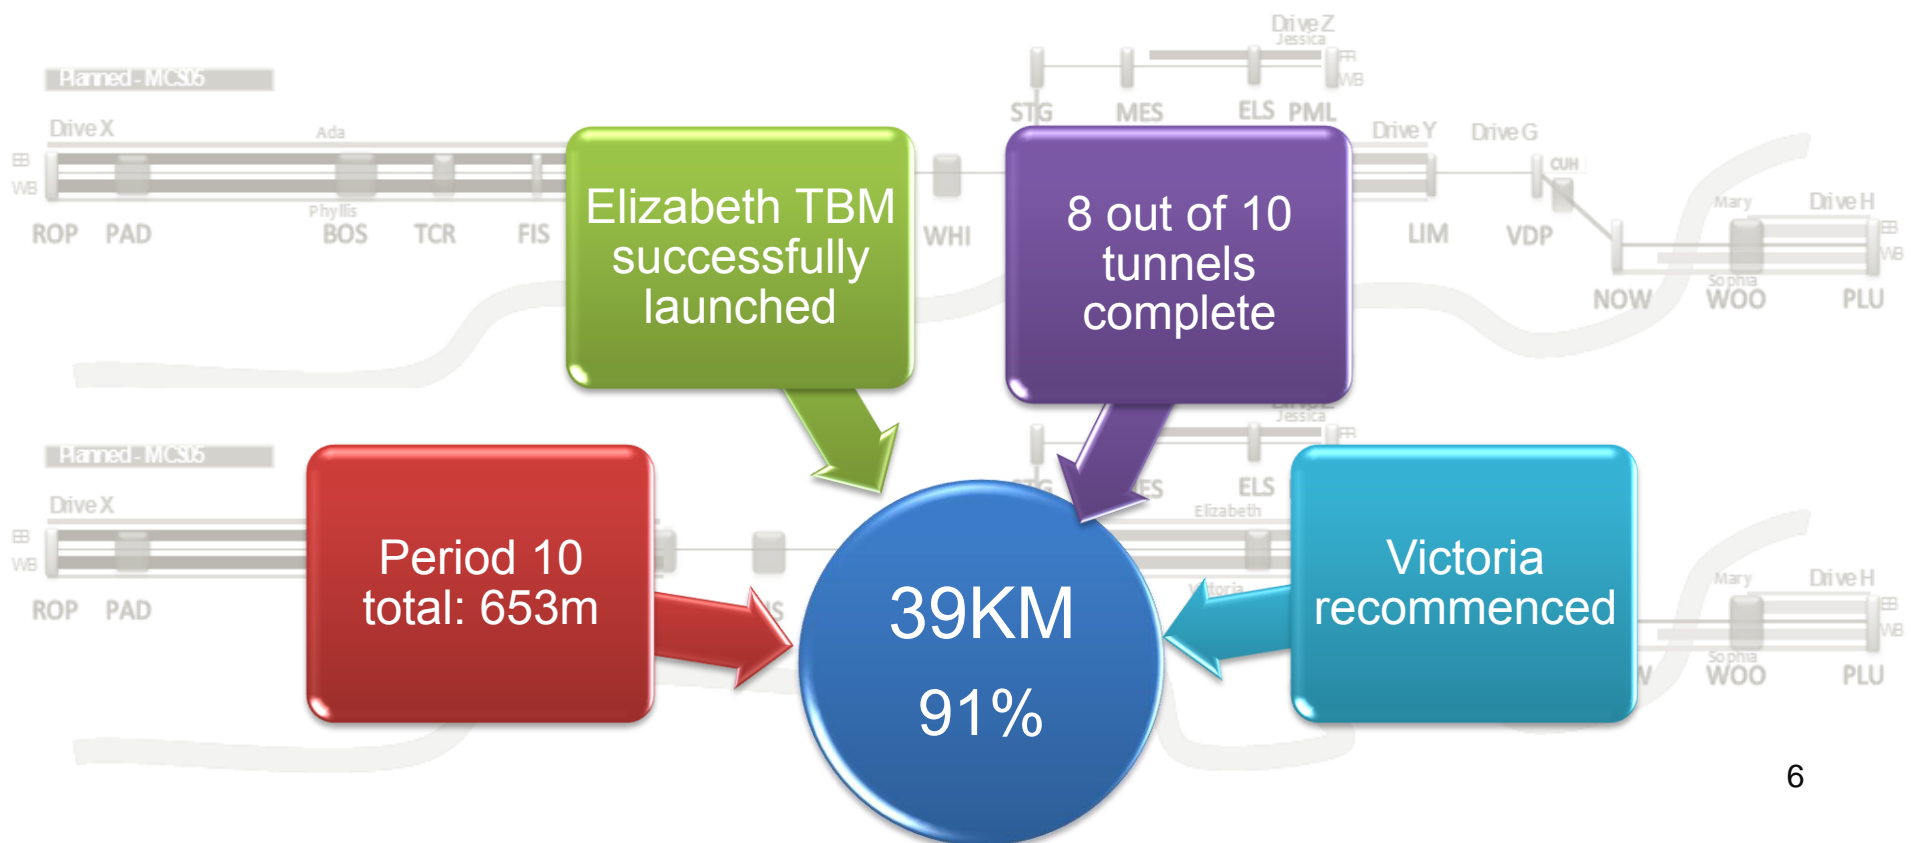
Planned - MC505

Drive X

Ada

EB

WB

ROP PAD

Phyllis

BOS TCR FIS

Elizabeth TBM successfully launched

WHI

Drive Z

Jessica

EB

WB

STG MES ELS PML

8 out of 10 tunnels complete

Drive Y Drive G

CUH

LIM VDP

Mary Drive H

EB

WB

NOW

Sophia

WOO PLU

Planned - MC505

Drive X

EB

WB

ROP PAD

Period 10 total: 653m

Jessica

EB

ELS

Elizabeth

Victoria

39KM

91%

Victoria recommenced

Mary Drive H

EB

WB

Sophia

WOO PLU

6